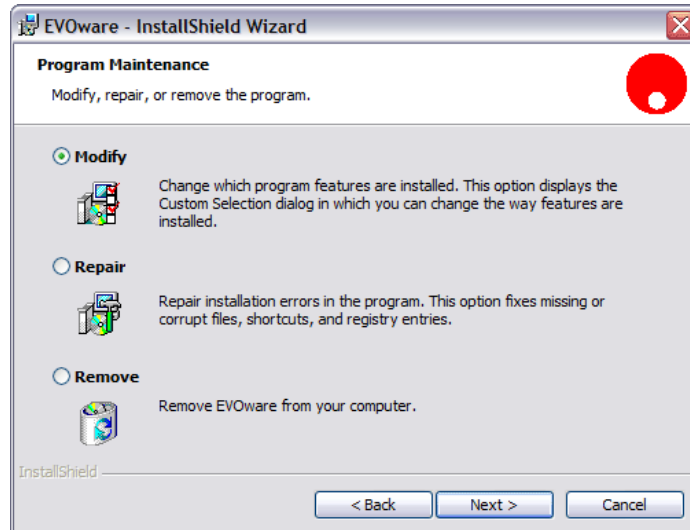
EVOware - InstallShield Wizard

Program Maintenance

Modify, repair, or remove the program.

Modify

Change which program features are installed. This option displays the Custom Selection dialog in which you can change the way features are installed.

Repair

Repair installation errors in the program. This option fixes missing or corrupt files, shortcuts, and registry entries.

Remove

Remove EVOware from your computer.

InstallShield

< Back

Next >

Cancel